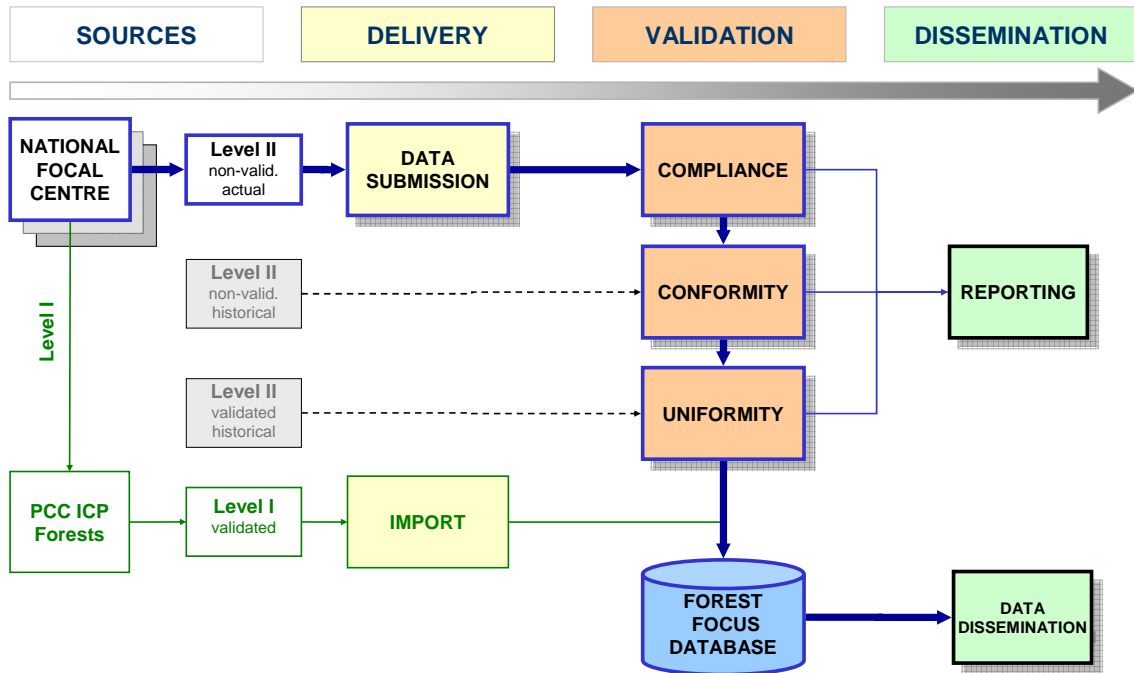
SOURCES

DELIVERY

VALIDATION

DISSEMINATION

NATIONAL FOCAL CENTRE

Level II non-valid. actual

DATA SUBMISSION

COMPLIANCE

Level II non-valid. historical

CONFORMITY

REPORTING

Level I

Level II validated historical

UNIFORMITY

PCC ICP Forests

Level I validated

IMPORT

FOREST FOCUS DATABASE

DATA DISSEMINATION